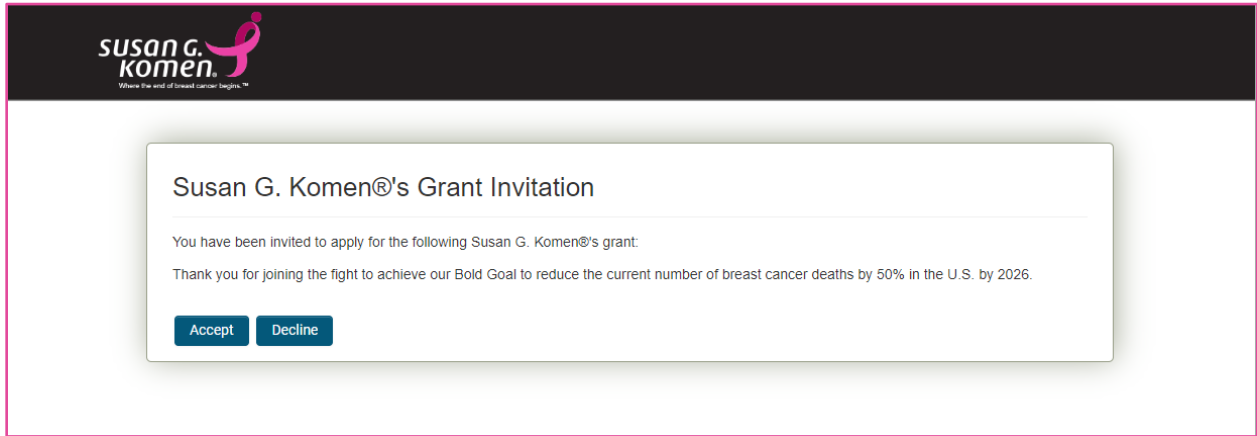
susan G. komen.
Where the end of breast cancer begins.™

Susan G. Komen®'s Grant Invitation

You have been invited to apply for the following Susan G. Komen®'s grant:

Thank you for joining the fight to achieve our Bold Goal to reduce the current number of breast cancer deaths by 50% in the U.S. by 2026.

Accept Decline